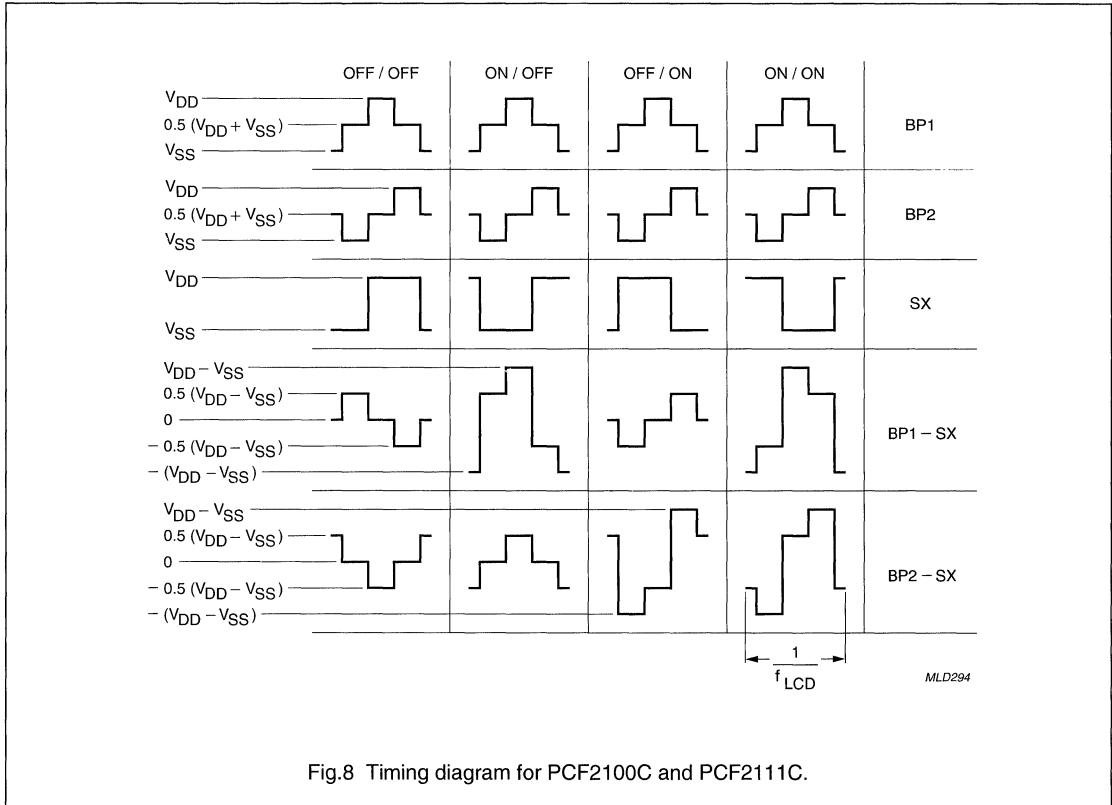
OFF / OFF

ON / OFF

OFF / ON

ON / ON

$V_{DD}$

$0.5\ (V_{DD} + V_{SS})$

$V_{SS}$

BP1

$V_{DD}$

$0.5\ (V_{DD} + V_{SS})$

$V_{SS}$

BP2

$V_{DD}$

$V_{SS}$

SX

$V_{DD} - V_{SS}$

$0.5\ (V_{DD} - V_{SS})$

0

$-\ 0.5\ (V_{DD} - V_{SS})$

$-\ (V_{DD} - V_{SS})$

BP1 – SX

$V_{DD} - V_{SS}$

$0.5\ (V_{DD} - V_{SS})$

0

$-\ 0.5\ (V_{DD} - V_{SS})$

$-\ (V_{DD} - V_{SS})$

BP2 – SX

$\frac{1}{f_{LCD}}$

MLD294

Fig.8 Timing diagram for PCF2100C and PCF2111C.